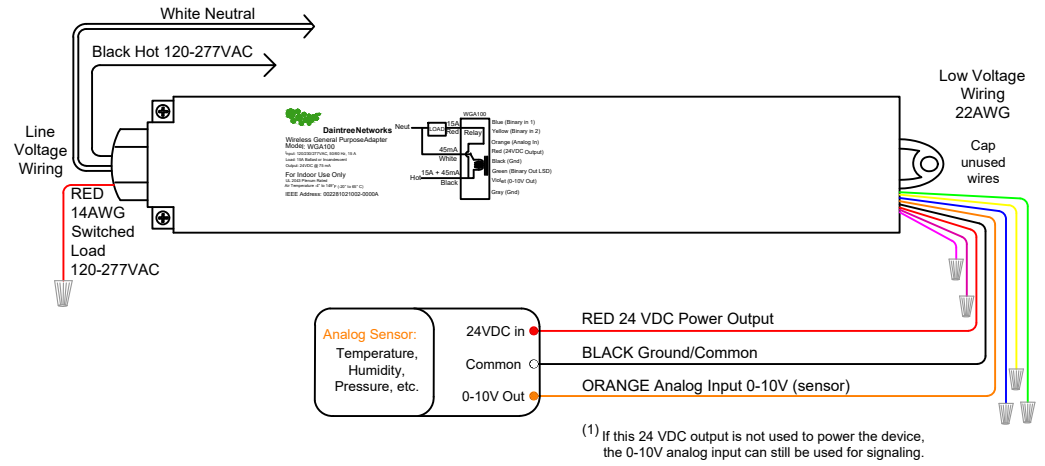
White Neutral

Black Hot 120-277VAC

Line Voltage Wiring

RED 14AWG Switched Load 120-277VAC

Low Voltage Wiring 22AWG

Cap unused wires

DaintreeNetworks
Wireless General PurposeAdapter
Model: WGA100
Input: 120/208/277VAC, 50/60 Hz, 15 A
Load: 15A Ballast or Incandescent
Output: 24VDC @ 70 mA
For Indoor Use Only
UL 2043 Plenum Rated
Air Temperature -4° to 149°F (-20° to 65° C)
IEEE Address: 002281021002-0000A

Neut
LOAD
15A
Red
Relay
45mA
White
Hot
15A + 45mA
Black

WGA100
Blue (Binary in 1)
Yellow (Binary in 2)
Orange (Analog In)
Red (24VDC Output)
Black (Gnd)
Green (Binary Out LSD)
Violet (0-10V Out)
Gray (Gnd)

Analog Sensor:
Temperature, Humidity, Pressure, etc.

24VDC in
Common
0-10V Out

RED 24 VDC Power Output
BLACK Ground/Common
ORANGE Analog Input 0-10V (sensor)

(1) If this 24 VDC output is not used to power the device, the 0-10V analog input can still be used for signaling.